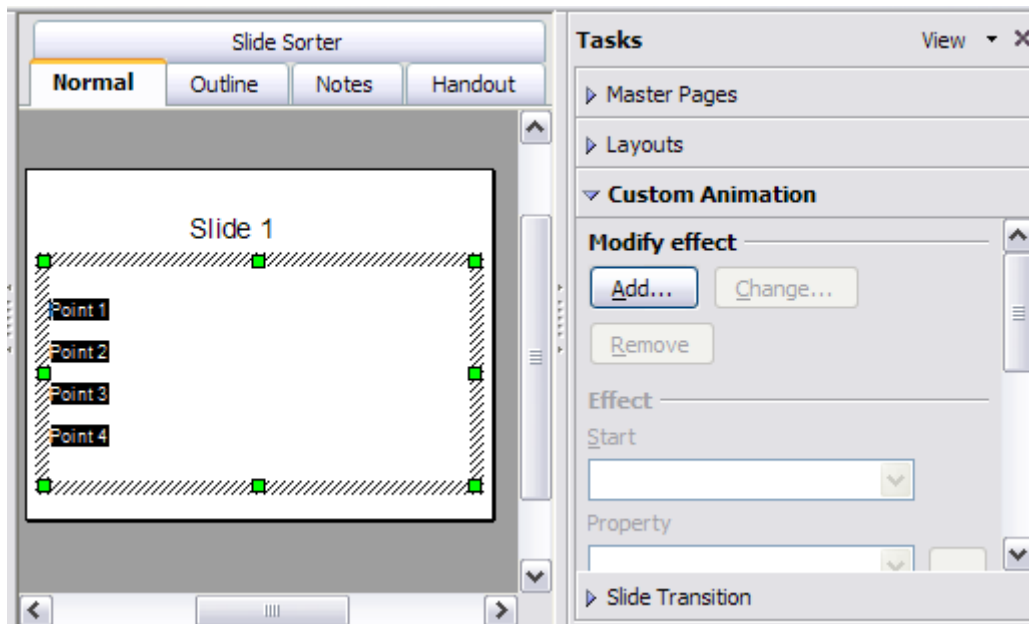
Slide Sorter
Normal
Outline
Notes
Handout

Slide 1

Point 1
Point 2
Point 3
Point 4

Tasks
View
Master Pages
Layouts
Custom Animation
Modify effect
Add...
Change...
Remove
Effect
Start
Property
Slide Transition